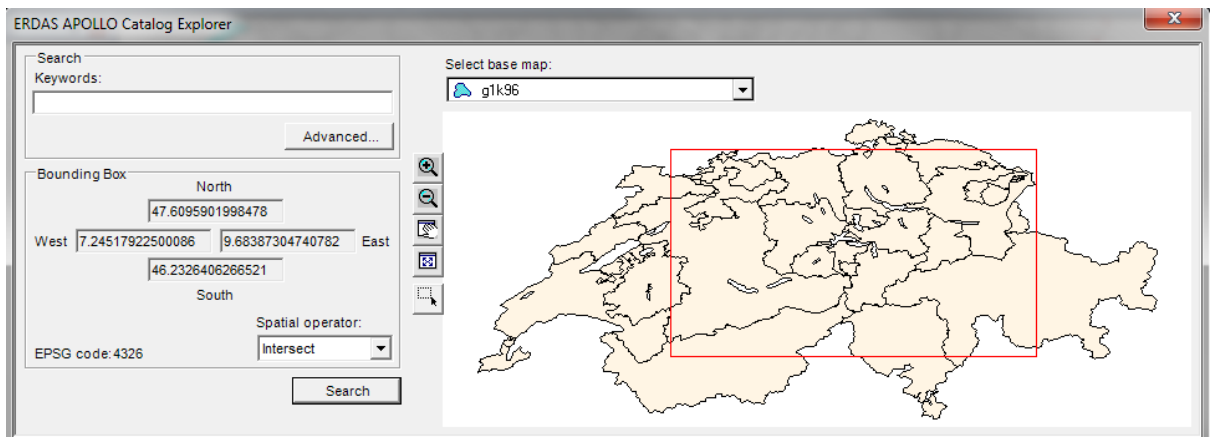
ERDAS APOLLO Catalog Explorer

Search
Keywords:

Advanced...

Bounding Box
North
47.6095901998478
West 7.24517922500086 9.68387304740782 East
46.2326406266521
South

Spatial operator:
Intersect

EPSG code: 4326

Search

Select base map:
g1k96